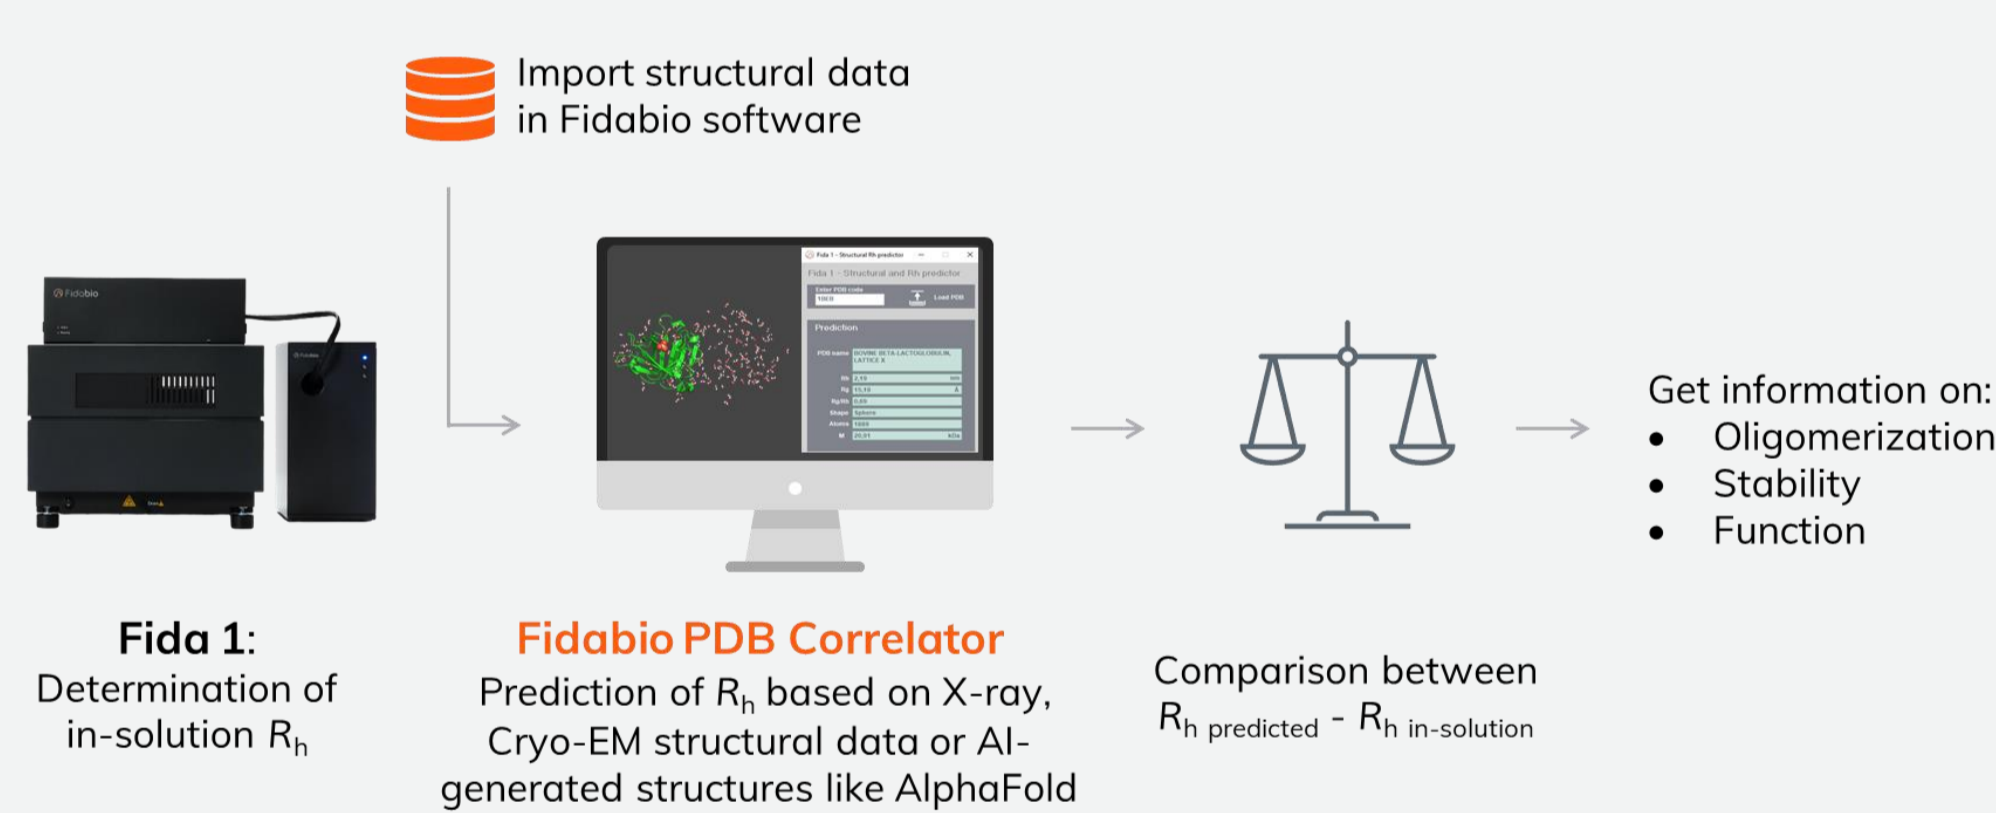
Import structural data in Fidabio software

Fidabio

Fida 1 - Structural Rh predictor

Fida 1 - Structural and Rh predictor

Enter PDB code

1BEB

Load PDB

Prediction

PDB name BOVINE BETA-LACTOGLOBULIN, LATTICE X

Rh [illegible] nm

Rg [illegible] Å

Rg/Rh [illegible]

Shape Sphere

Atoms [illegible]

M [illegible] kDa

Get information on:
• Oligomerization
• Stability
• Function

**Fida 1:**
Determination of in-solution $R_h$

Fidabio PDB Correlator
Prediction of $R_h$ based on X-ray, Cryo-EM structural data or AI-generated structures like AlphaFold

Comparison between $R_{h\ predicted}$ - $R_{h\ in\text{-}solution}$